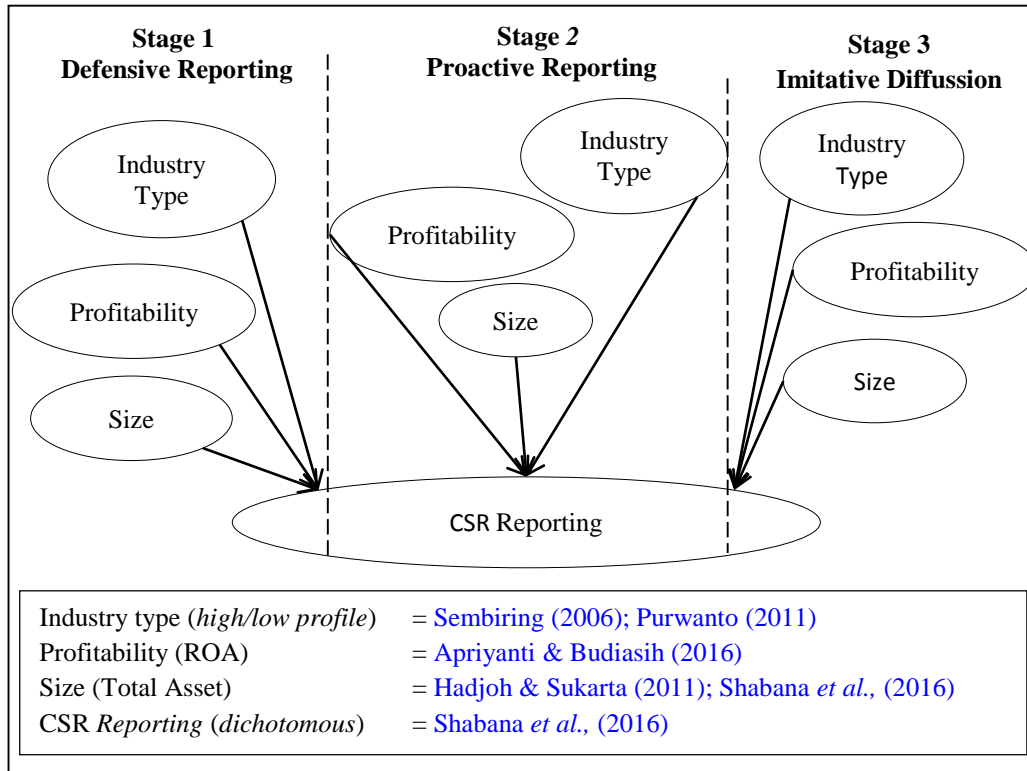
Stage 1
Defensive Reporting

Stage 2
Proactive Reporting

Stage 3
Imitative Diffusion

Industry Type

Profitability

Size

Industry Type

Profitability

Size

Industry Type

Profitability

Size

CSR Reporting

| | |
|---|---|
| Industry type (*high/low profile*) | = Sembiring (2006); Purwanto (2011) |
| Profitability (ROA) | = Apriyanti & Budiasih (2016) |
| Size (Total Asset) | = Hadjoh & Sukarta (2011); Shabana *et al.,* (2016) |
| CSR *Reporting* (*dichotomous*) | = Shabana *et al.,* (2016) |